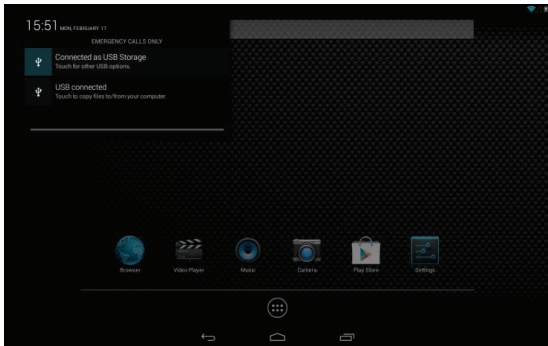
15:51 MON, FEBRUARY 17

EMERGENCY CALLS ONLY

Connected as USB Storage
Touch for other USB options.

USB connected
Touch to copy files to/from your computer.

Browser

Video Player

Music

Camera

Play Store

Settings